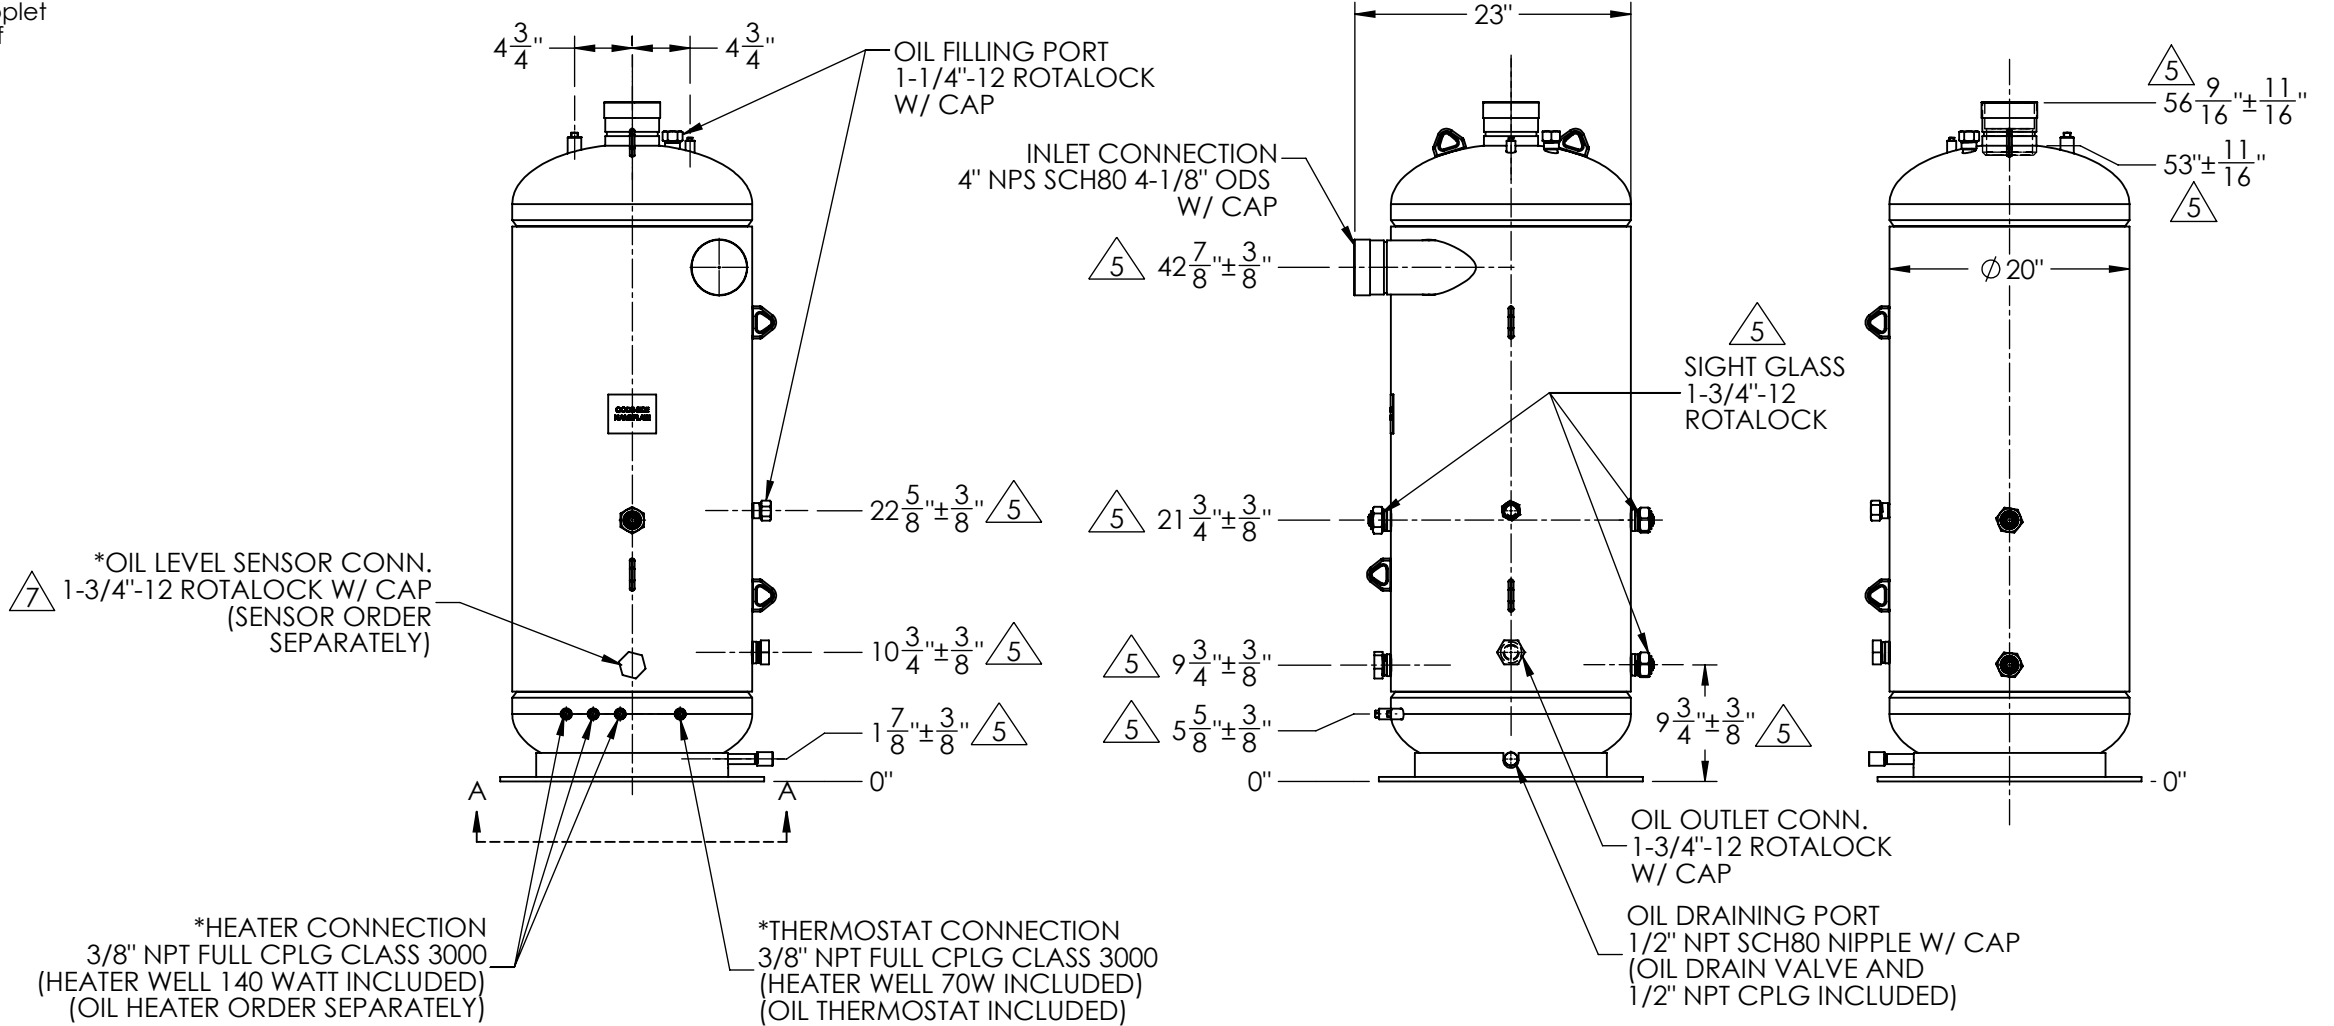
plet
f

$4\frac{3}{4}$" $4\frac{3}{4}$"

OIL FILLING PORT 1-1/4"-12 ROTALOCK W/ CAP

23"

5 $56\frac{9}{16}$"$\pm\frac{11}{16}$"

INLET CONNECTION 4" NPS SCH80 4-1/8" ODS W/ CAP

$53$"$\pm\frac{11}{16}$" 5

5 $42\frac{7}{8}$"$\pm\frac{3}{8}$"

$\phi 20$"

5

SIGHT GLASS 1-3/4"-12 ROTALOCK

$22\frac{5}{8}$"$\pm\frac{3}{8}$" 5

5 $21\frac{3}{4}$"$\pm\frac{3}{8}$"

*OIL LEVEL SENSOR CONN.
7 1-3/4"-12 ROTALOCK W/ CAP (SENSOR ORDER SEPARATELY)

$10\frac{3}{4}$"$\pm\frac{3}{8}$" 5

5 $9\frac{3}{4}$"$\pm\frac{3}{8}$"

$1\frac{7}{8}$"$\pm\frac{3}{8}$" 5

5 $5\frac{5}{8}$"$\pm\frac{3}{8}$"

$9\frac{3}{4}$"$\pm\frac{3}{8}$" 5

A A

0"

0"

- 0"

OIL OUTLET CONN. 1-3/4"-12 ROTALOCK W/ CAP

OIL DRAINING PORT 1/2" NPT SCH80 NIPPLE W/ CAP (OIL DRAIN VALVE AND 1/2" NPT CPLG INCLUDED)

*HEATER CONNECTION 3/8" NPT FULL CPLG CLASS 3000 (HEATER WELL 140 WATT INCLUDED) (OIL HEATER ORDER SEPARATELY)

*THERMOSTAT CONNECTION 3/8" NPT FULL CPLG CLASS 3000 (HEATER WELL 70W INCLUDED) (OIL THERMOSTAT INCLUDED)